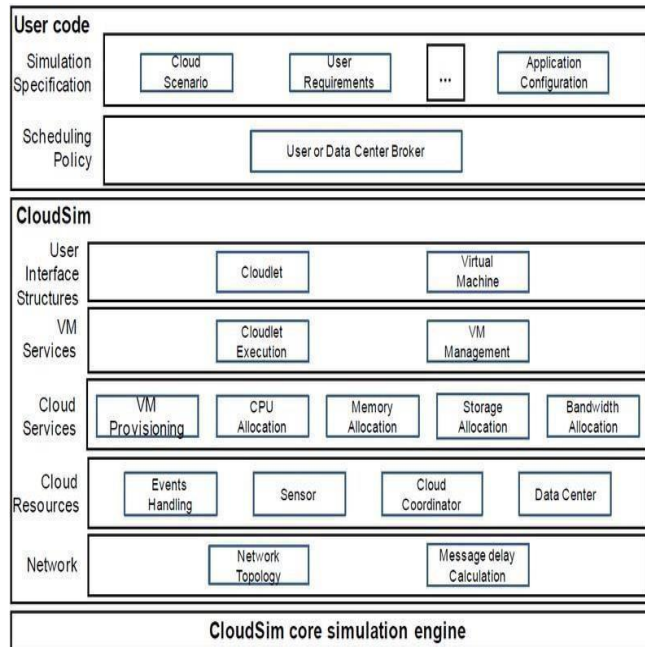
User code

Simulation Specification

Cloud Scenario

User Requirements

...

Application Configuration

Scheduling Policy

User or Data Center Broker

CloudSim

User Interface Structures

Cloudlet

Virtual Machine

VM Services

Cloudlet Execution

VM Management

Cloud Services

VM Provisioning

CPU Allocation

Memory Allocation

Storage Allocation

Bandwidth Allocation

Cloud Resources

Events Handling

Sensor

Cloud Coordinator

Data Center

Network

Network Topology

Message delay Calculation

CloudSim core simulation engine